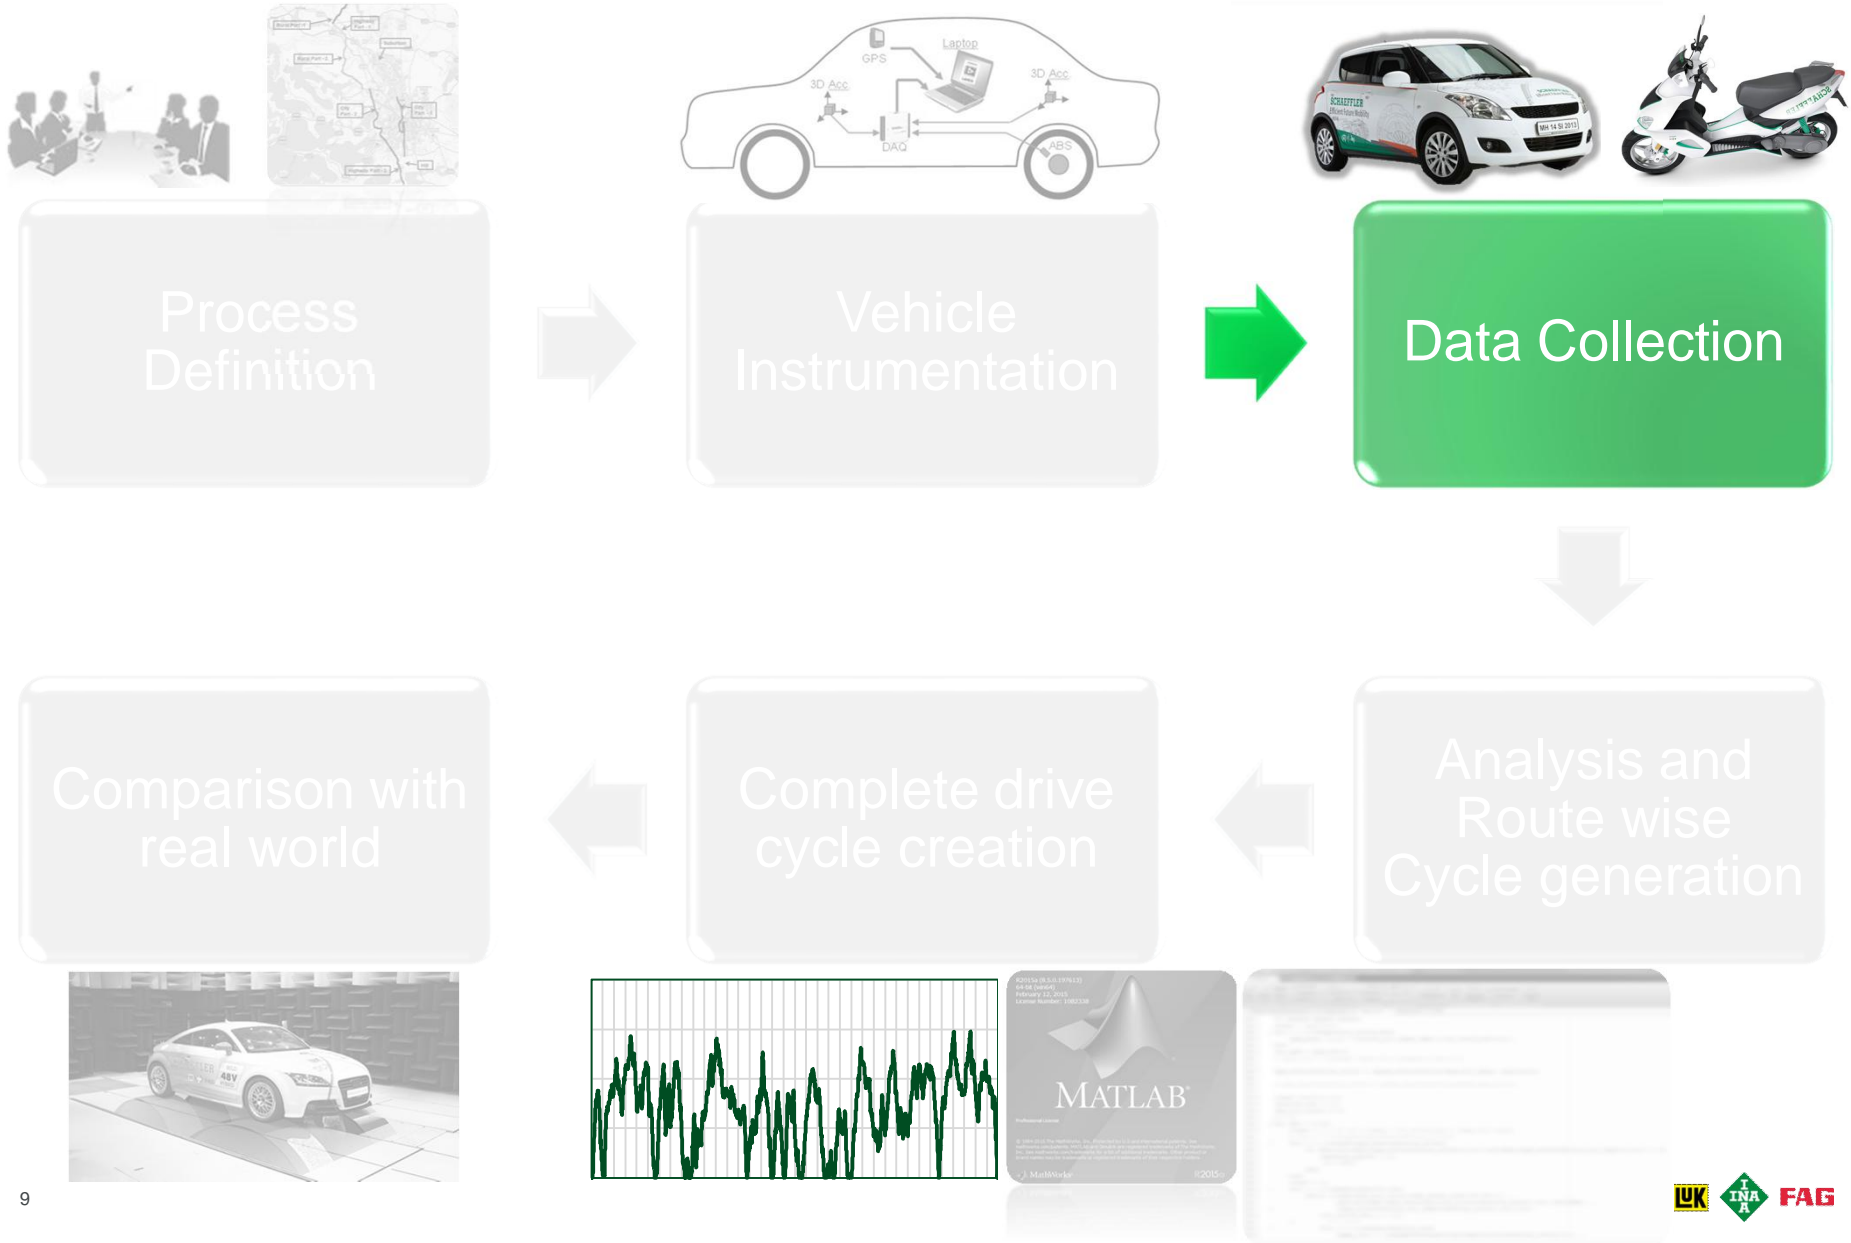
GPS
Laptop
3D Acc
3D Acc
DAQ
ABS

SCHAEFFLER

Process Definition

Vehicle Instrumentation

Data Collection

Analysis and Route wise Cycle generation

Complete drive cycle creation

Comparison with real world

48V

MATLAB

9

LUK INA FAG